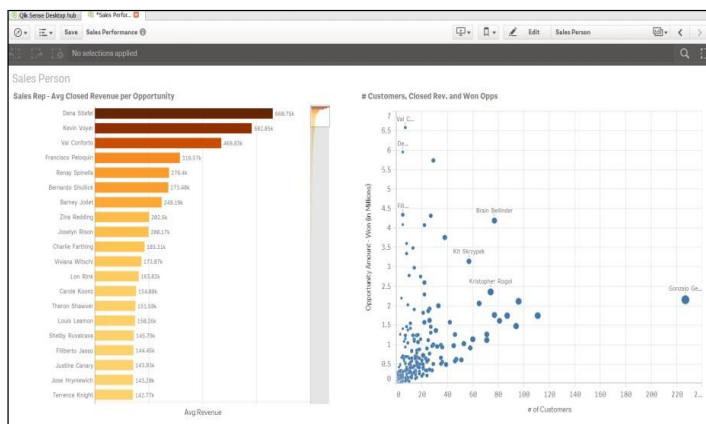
Qlik Sense Desktop hub | *Sales Perfor...

Save Sales Performance

Edit Sales Person

No selections applied

Sales Person

Sales Rep - Avg Closed Revenue per Opportunity

| Sales Rep | Avg Revenue |
|---|---|
| Dana Stiefel | 648.71k |
| Kevin Voyer | 582.85k |
| Val Conforto | 469.83k |
| Francisco Peloquin | 316.57k |
| Renay Spinella | 276.4k |
| Bernardo Shullick | 273.48k |
| Barney Jolet | 249.19k |
| Zina Redding | 192.5k |
| Joselyn Rison | 188.17k |
| Charlie Farthing | 181.31k |
| Viviana Witschi | 173.87k |
| Lon Rink | 163.82k |
| Carole Koonz | 154.88k |
| Theron Shawver | 151.69k |
| Louis Leamon | 150.26k |
| Shelby Ruvalcaba | 145.79k |
| Filiberto Jasso | 144.45k |
| Justine Canary | 143.83k |
| Jose Hrynkiewich | 143.28k |
| Terrence Knight | 142.77k |

Avg Revenue

# Customers, Closed Rev. and Won Opps

Opportunity Amount - Won (in Millions)

7
6.5
6
5.5
5
4.5
4
3.5
3
2.5
2
1.5
1
0.5
0

Val C...
De...
Fil...
Brain Bellinder
Kit Skrzypek
Kristopher Rogol
Gonzalo Ge...

0 20 40 60 80 100 120 140 160 180 200 220 240

# of Customers